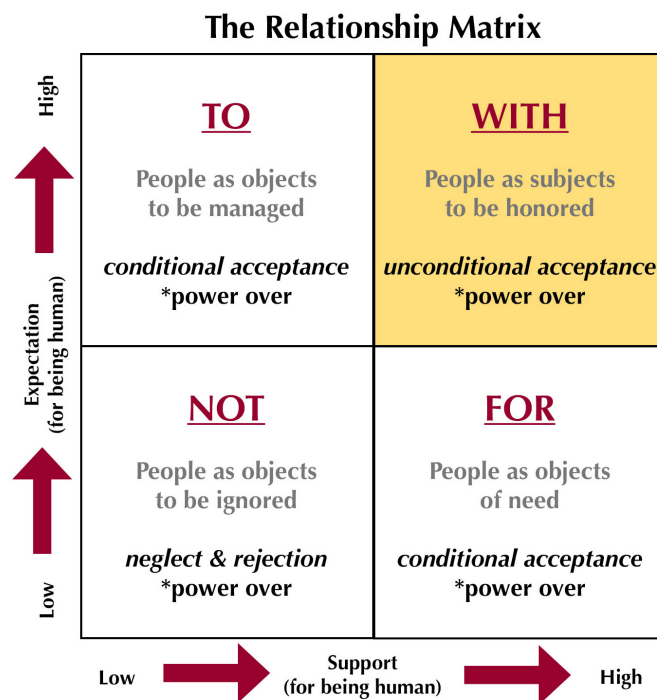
The Relationship Matrix

High

Expectation (for being human)

Low

TO

People as objects to be managed

*conditional acceptance*
*power over

WITH

People as subjects to be honored

*unconditional acceptance*
*power over

NOT

People as objects to be ignored

*neglect & rejection*
*power over

FOR

People as objects of need

*conditional acceptance*
*power over

Low

Support (for being human)

High